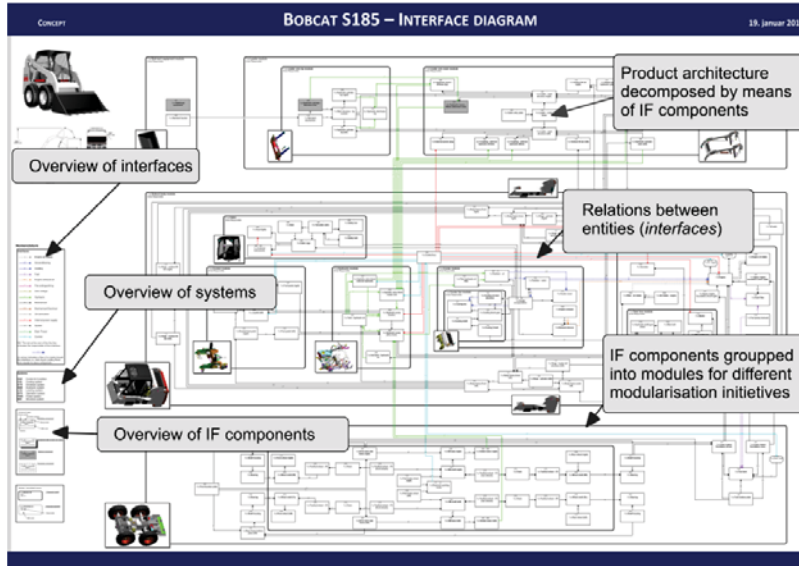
Concept

Bobcat S185 – Interface diagram

19. januar 201

Product architecture decomposed by means of IF components

Overview of interfaces

Relations between entities (*interfaces*)

Overview of systems

IF components groupped into modules for different modularisation initietives

Overview of IF components